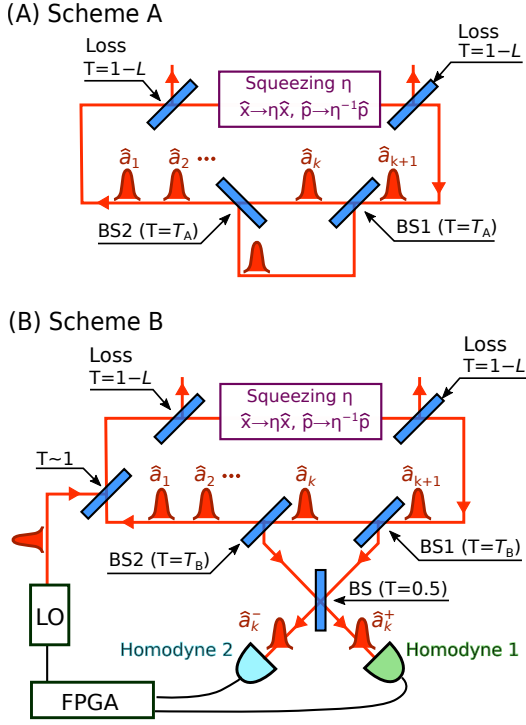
(A) Scheme A

Loss
T=1−$L$

Squeezing η
$\hat{x}\rightarrow\eta\hat{x}$, $\hat{p}\rightarrow\eta^{-1}\hat{p}$

Loss
T=1−$L$

$\hat{a}_1$ $\hat{a}_2$ ··· $\hat{a}_k$ $\hat{a}_{k+1}$

BS2 (T=$T_A$)

BS1 (T=$T_A$)

(B) Scheme B

Loss
T=1−$L$

Squeezing η
$\hat{x}\rightarrow\eta\hat{x}$, $\hat{p}\rightarrow\eta^{-1}\hat{p}$

Loss
T=1−$L$

T~1

$\hat{a}_1$ $\hat{a}_2$ ··· $\hat{a}_k$ $\hat{a}_{k+1}$

BS2 (T=$T_B$)

BS1 (T=$T_B$)

BS (T=0.5)

LO

$\hat{a}_k^-$ $\hat{a}_k^+$

Homodyne 2

Homodyne 1

FPGA